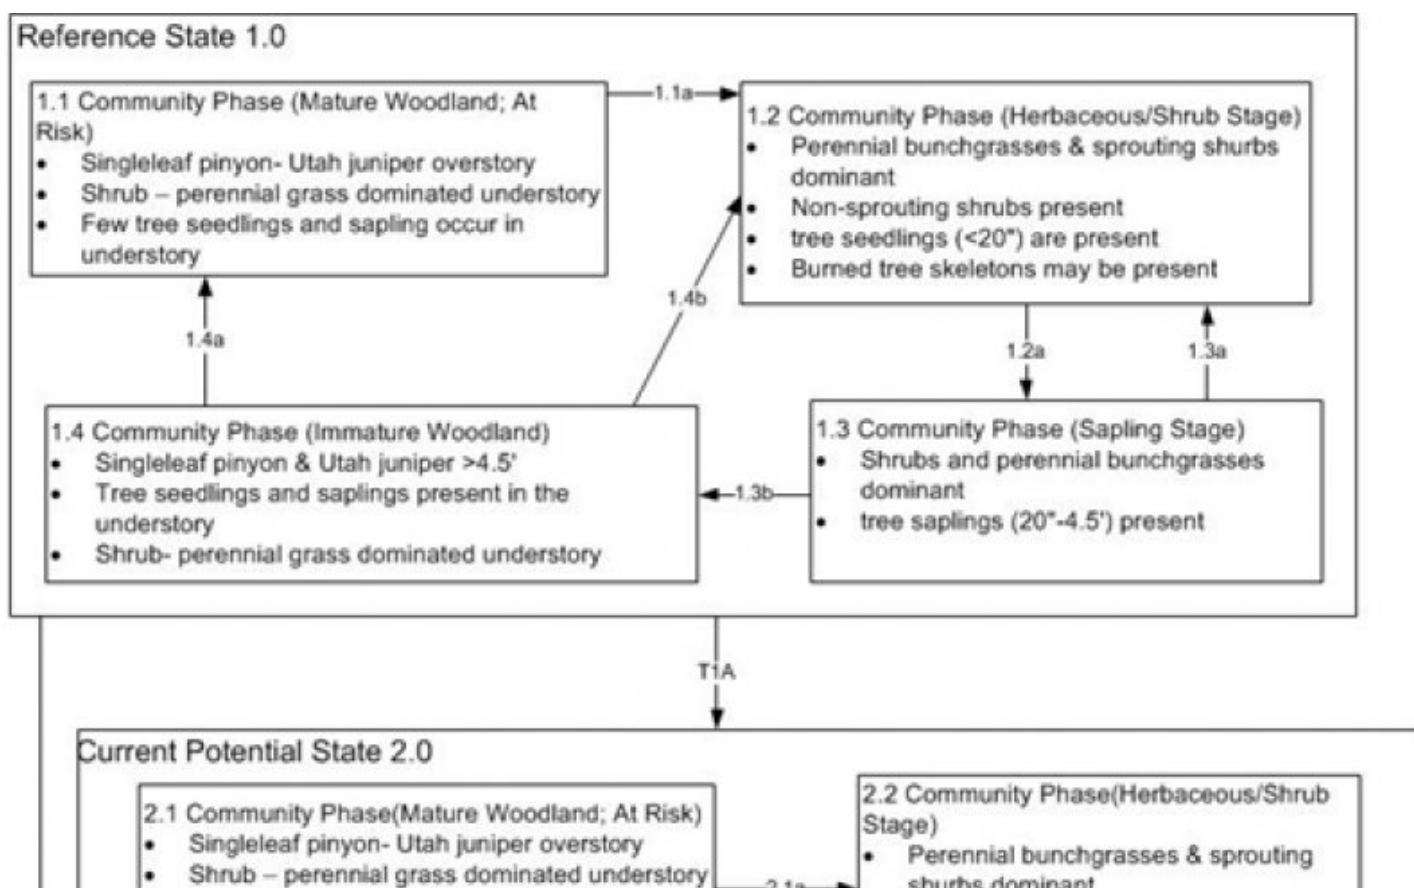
Reference State 1.0

1.1 Community Phase (Mature Woodland; At Risk)
- Singleleaf pinyon- Utah juniper overstory
- Shrub – perennial grass dominated understory
- Few tree seedlings and sapling occur in understory

1.1a

1.2 Community Phase (Herbaceous/Shrub Stage)
- Perennial bunchgrasses & sprouting shurbs dominant
- Non-sprouting shrubs present
- tree seedlings (<20") are present
- Burned tree skeletons may be present

1.4b

1.4a

1.2a

1.3a

1.4 Community Phase (Immature Woodland)
- Singleleaf pinyon & Utah juniper >4.5'
- Tree seedlings and saplings present in the understory
- Shrub- perennial grass dominated understory

1.3b

1.3 Community Phase (Sapling Stage)
- Shrubs and perennial bunchgrasses dominant
- tree saplings (20"-4.5') present

T1A

Current Potential State 2.0

2.1 Community Phase(Mature Woodland; At Risk)
- Singleleaf pinyon- Utah juniper overstory
- Shrub – perennial grass dominated understory

2.1a

2.2 Community Phase(Herbaceous/Shrub Stage)
- Perennial bunchgrasses & sprouting shurbs dominant